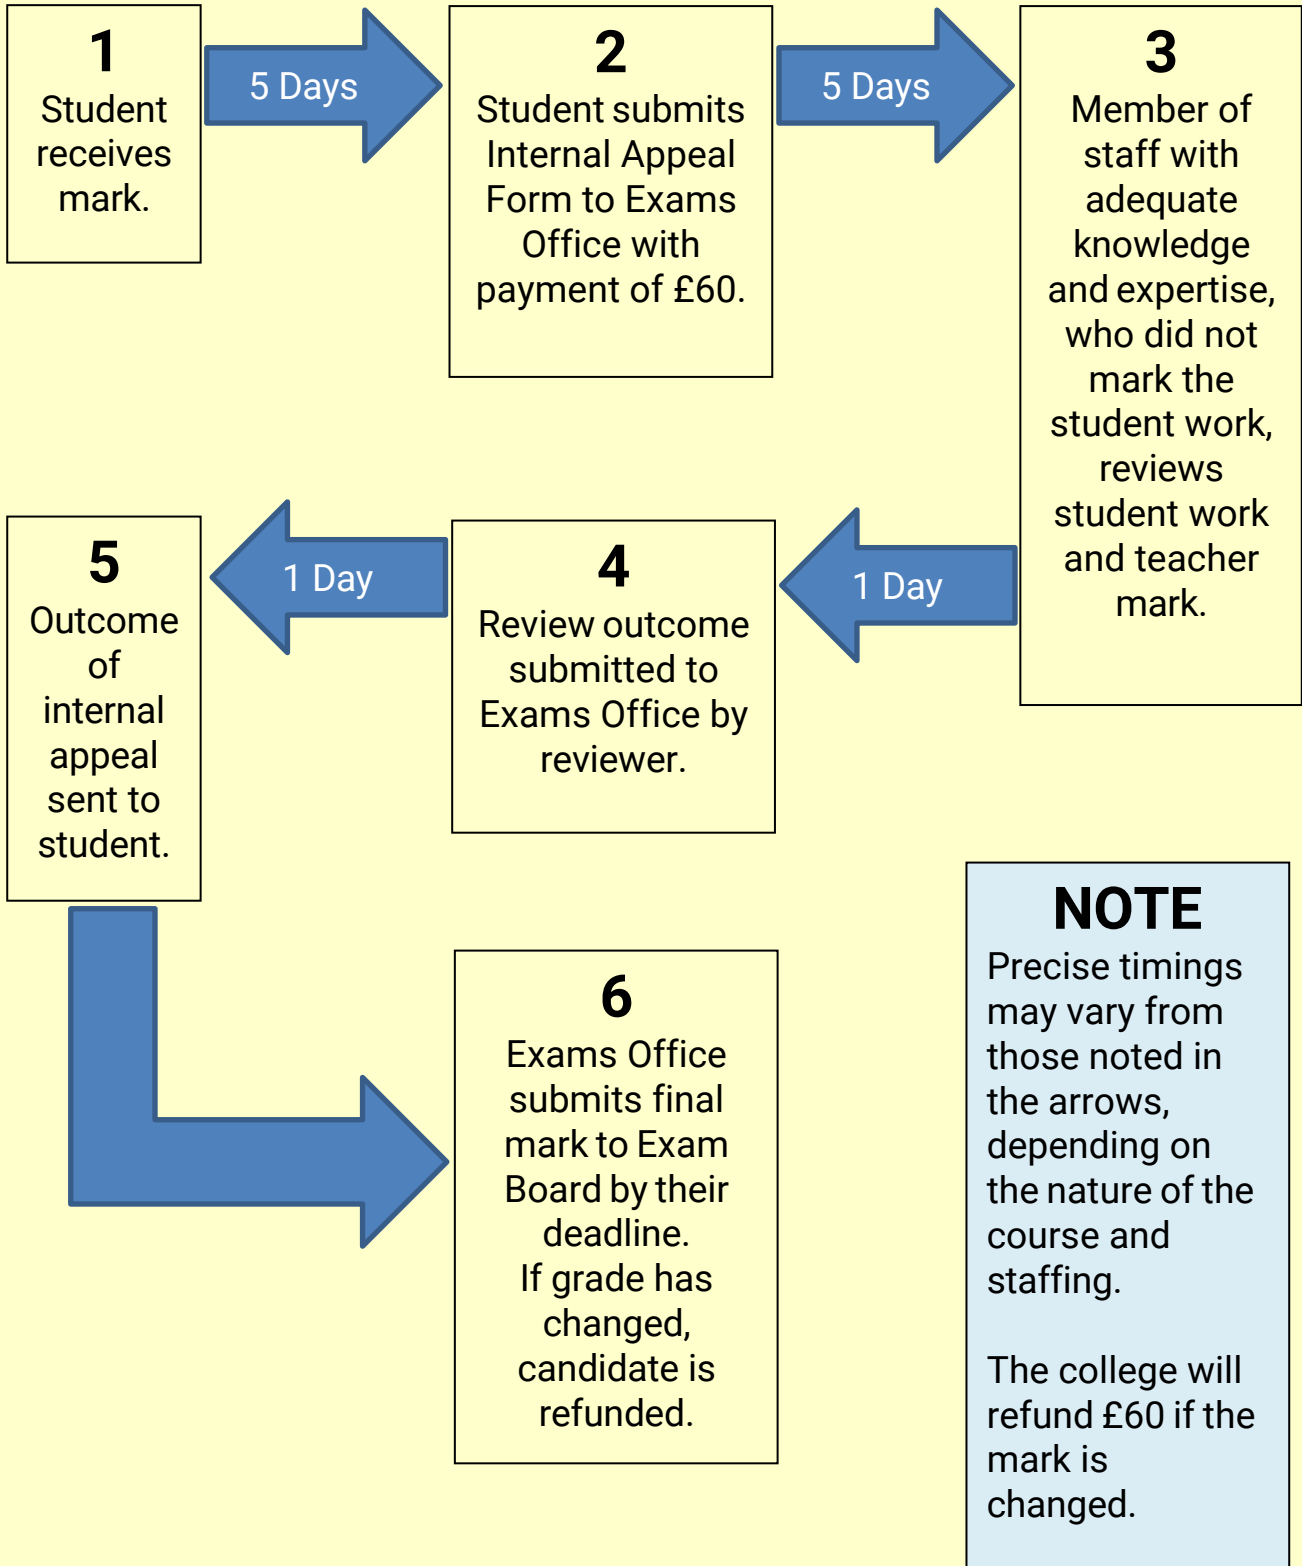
1
Student receives mark.

5 Days

2
Student submits Internal Appeal Form to Exams Office with payment of £60.

5 Days

3
Member of staff with adequate knowledge and expertise, who did not mark the student work, reviews student work and teacher mark.

1 Day

4
Review outcome submitted to Exams Office by reviewer.

1 Day

5
Outcome of internal appeal sent to student.

6
Exams Office submits final mark to Exam Board by their deadline.
If grade has changed, candidate is refunded.

NOTE
Precise timings may vary from those noted in the arrows, depending on the nature of the course and staffing.

The college will refund £60 if the mark is changed.